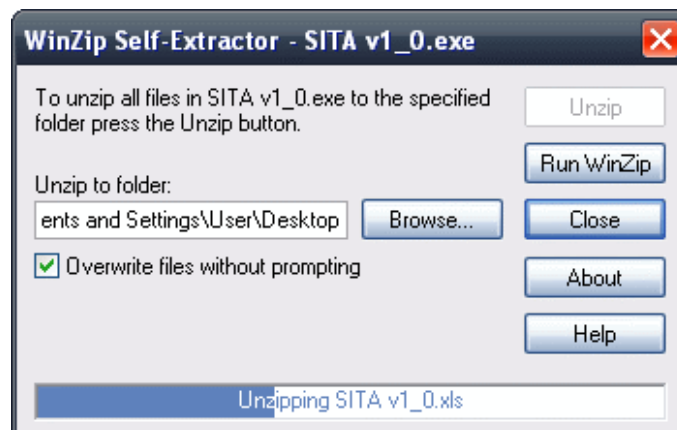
WinZip Self-Extractor - SITA v1_0.exe

To unzip all files in SITA v1_0.exe to the specified folder press the Unzip button.

Unzip

Run WinZip

Unzip to folder:

ents and Settings\User\Desktop

Browse...

Close

Overwrite files without prompting

About

Help

Unzipping SITA v1_0.xls